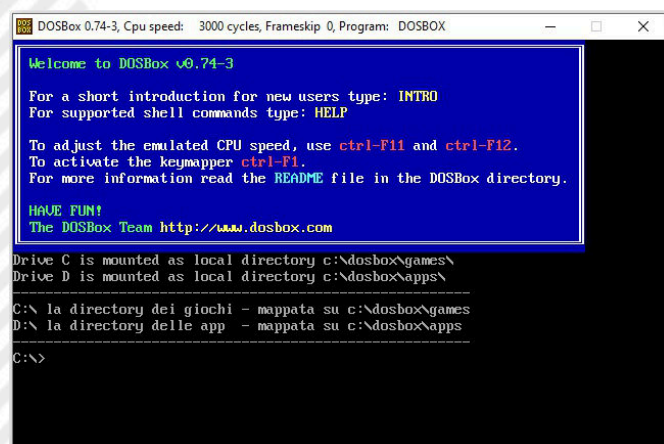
DOSBox 0.74-3, Cpu speed: 3000 cycles, Frameskip 0, Program: DOSBOX

Welcome to DOSBox v0.74-3

For a short introduction for new users type: INTRO
For supported shell commands type: HELP

To adjust the emulated CPU speed, use ctrl-F11 and ctrl-F12.
To activate the keymapper ctrl-F1.
For more information read the README file in the DOSBox directory.

HAVE FUN!
The DOSBox Team http://www.dosbox.com

Drive C is mounted as local directory c:\dosbox\games\
Drive D is mounted as local directory c:\dosbox\apps\
--------------------------------------------------------------
C:\ la directory dei giochi - mappata su c:\dosbox\games
D:\ la directory delle app - mappata su c:\dosbox\apps
--------------------------------------------------------------
C:\>